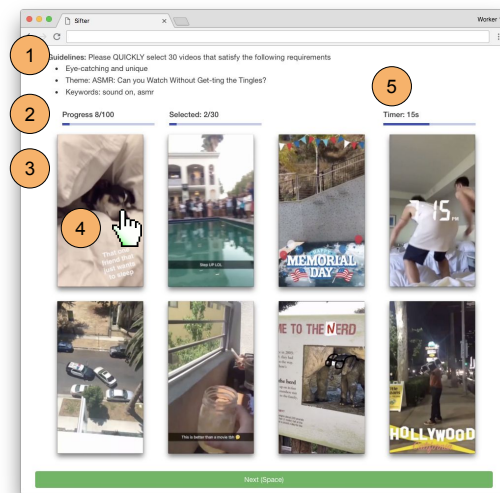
Sifter

Worker

1

Guidelines: Please QUICKLY select 30 videos that satisfy the following requirements

- Eye-catching and unique
- Theme: ASMR: Can you Watch Without Get-ting the Tingles?
- Keywords: sound on, asmr

5

2

Progress 8/100

Selected: 2/30

Timer: 15s

3

4

That friend that just wants to sleep

Step UP LOL

MEMORIAL DAY

7:15

ME TO THE NERD

This is better than a movie fam

HOLLYWOOD

Next (Space)